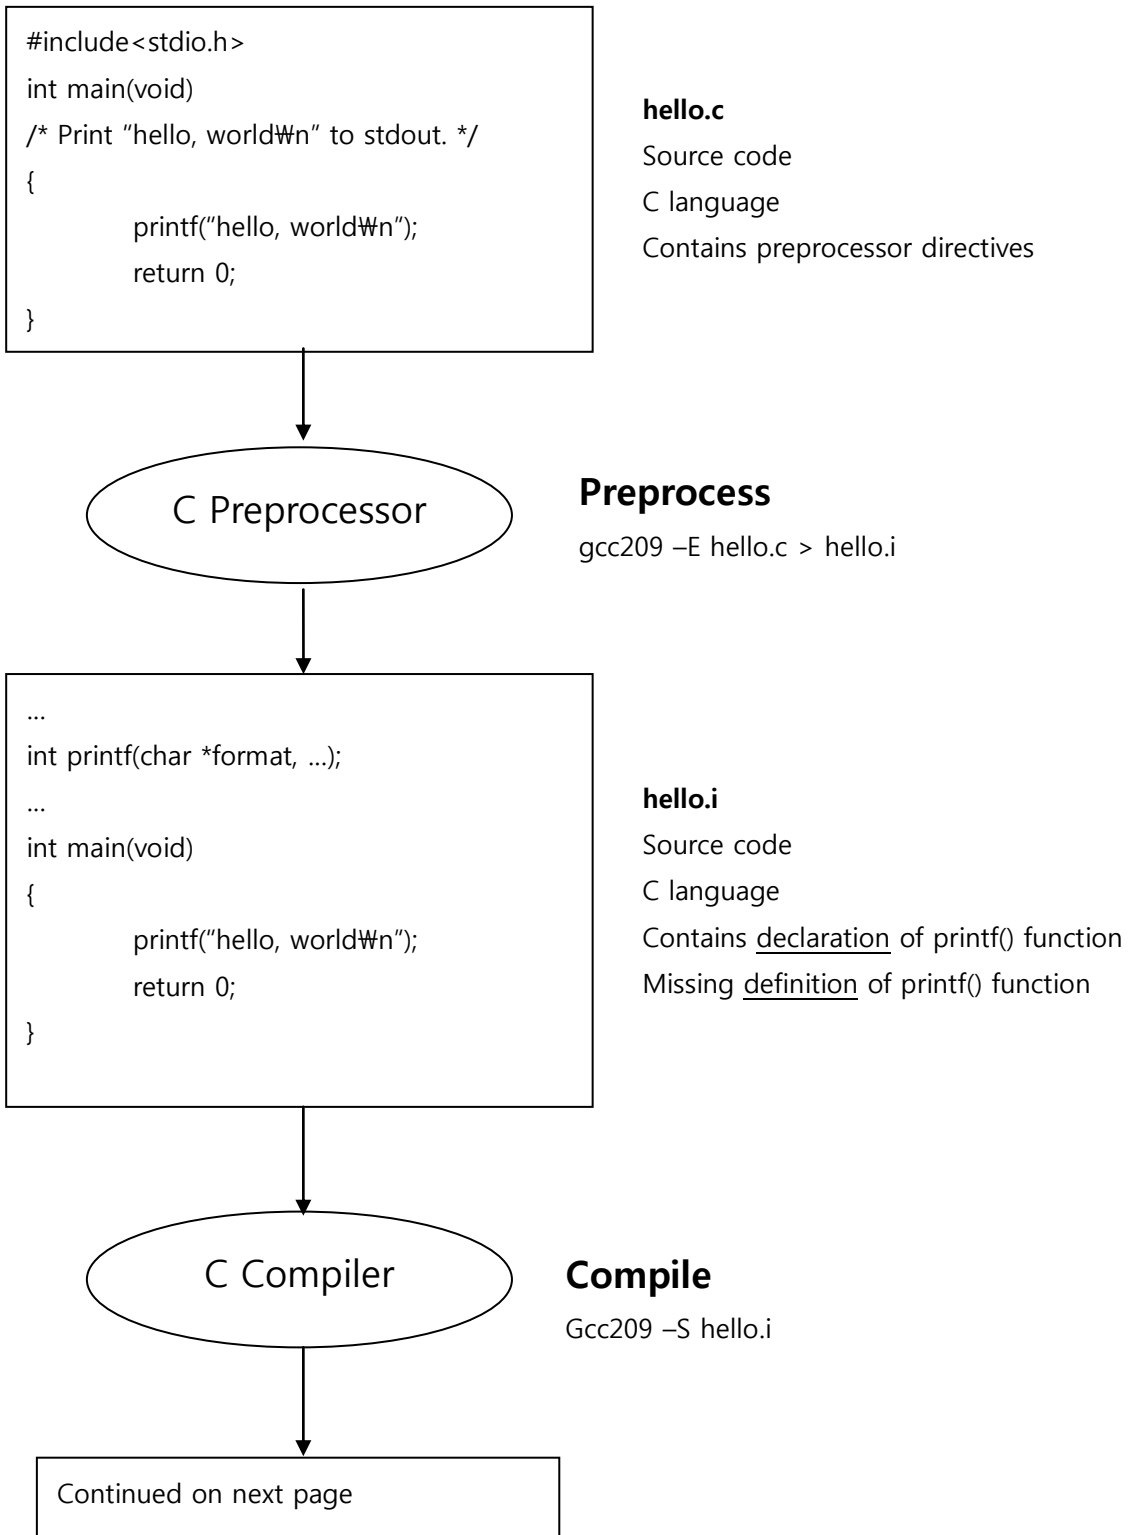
#include<stdio.h>
int main(void)
/* Print “hello, world₩n” to stdout. */
{
printf(”hello, world₩n”);
return 0;
}

hello.c
Source code
C language
Contains preprocessor directives

C Preprocessor

Preprocess
gcc209 –E hello.c > hello.i

...
int printf(char *format, ...);
...
int main(void)
{
printf(”hello, world₩n”);
return 0;
}

hello.i
Source code
C language
Contains declaration of printf() function
Missing definition of printf() function

C Compiler

Compile
Gcc209 –S hello.i

Continued on next page